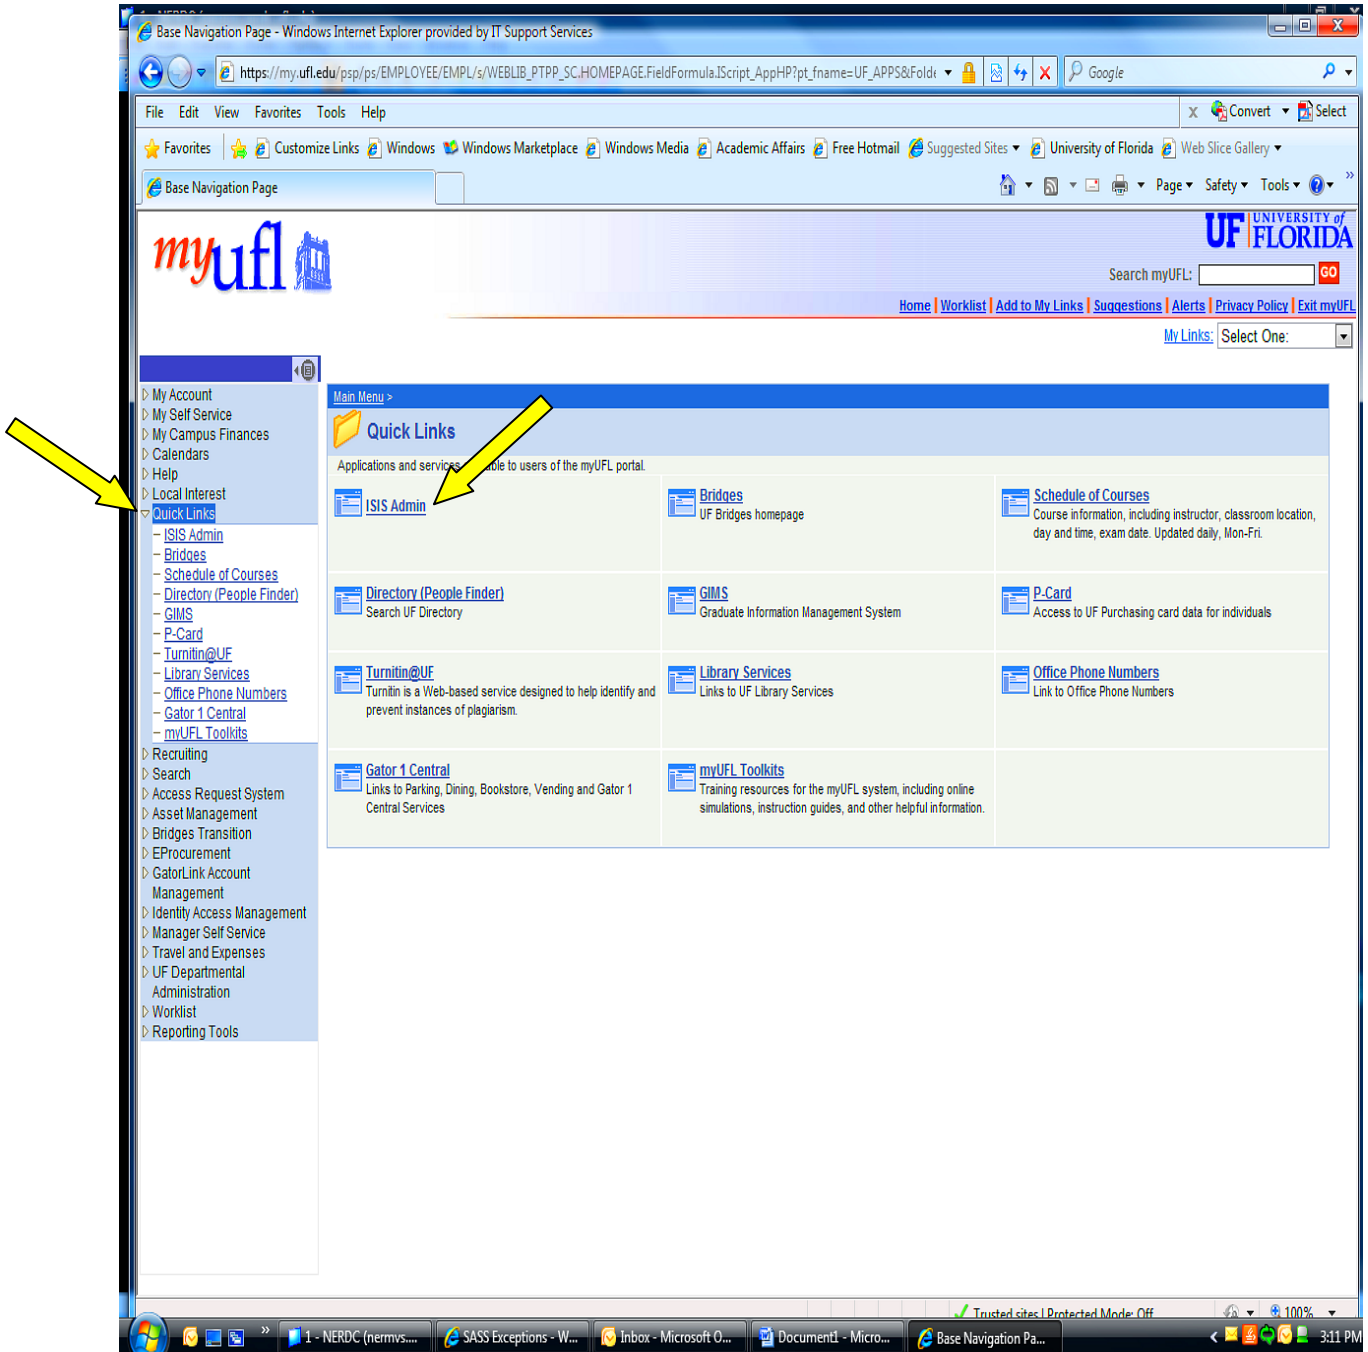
Base Navigation Page - Windows Internet Explorer provided by IT Support Services

https://my.ufl.edu/psp/ps/EMPLOYEE/EMPL/s/WEBLIB_PTPP_SC.HOMEPAGE.FieldFormula.IScript_AppHP?pt_fname=UF_APPS&Folde

Google

File Edit View Favorites Tools Help

Convert Select

Favorites Customize Links Windows Windows Marketplace Windows Media Academic Affairs Free Hotmail Suggested Sites University of Florida Web Slice Gallery

Base Navigation Page

Page Safety Tools

myufl

UF UNIVERSITY of FLORIDA

Search myUFL: GO

Home | Worklist | Add to My Links | Suggestions | Alerts | Privacy Policy | Exit myUFL

My Links: Select One:

My Account
My Self Service
My Campus Finances
Calendars
Help
Local Interest
Quick Links
ISIS Admin
Bridges
Schedule of Courses
Directory (People Finder)
GIMS
P-Card
Turnitin@UF
Library Services
Office Phone Numbers
Gator 1 Central
myUFL Toolkits
Recruiting
Search
Access Request System
Asset Management
Bridges Transition
EProcurement
GatorLink Account Management
Identity Access Management
Manager Self Service
Travel and Expenses
UF Departmental Administration
Worklist
Reporting Tools

Main Menu >

Quick Links

Applications and servic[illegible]ble to users of the myUFL portal.

ISIS Admin

Bridges
UF Bridges homepage

Schedule of Courses
Course information, including instructor, classroom location, day and time, exam date. Updated daily, Mon-Fri.

Directory (People Finder)
Search UF Directory

GIMS
Graduate Information Management System

P-Card
Access to UF Purchasing card data for individuals

Turnitin@UF
Turnitin is a Web-based service designed to help identify and prevent instances of plagiarism.

Library Services
Links to UF Library Services

Office Phone Numbers
Link to Office Phone Numbers

Gator 1 Central
Links to Parking, Dining, Bookstore, Vending and Gator 1 Central Services

myUFL Toolkits
Training resources for the myUFL system, including online simulations, instruction guides, and other helpful information.

Trusted sites | Protected Mode: Off 100%

1 - NERDC (nermvs.... SASS Exceptions - W... Inbox - Microsoft O... Document1 - Micro... Base Navigation Pa... 3:11 PM